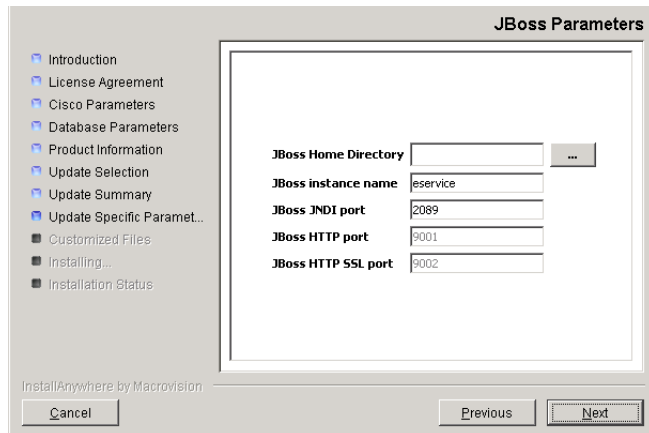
JBoss Parameters

Introduction
License Agreement
Cisco Parameters
Database Parameters
Product Information
Update Selection
Update Summary
Update Specific Paramet...
Customized Files
Installing...
Installation Status

JBoss Home Directory
...
JBoss instance name eservice
JBoss JNDI port 2089
JBoss HTTP port 9001
JBoss HTTP SSL port 9002

InstallAnywhere by Macrovision

Cancel

Previous

Next